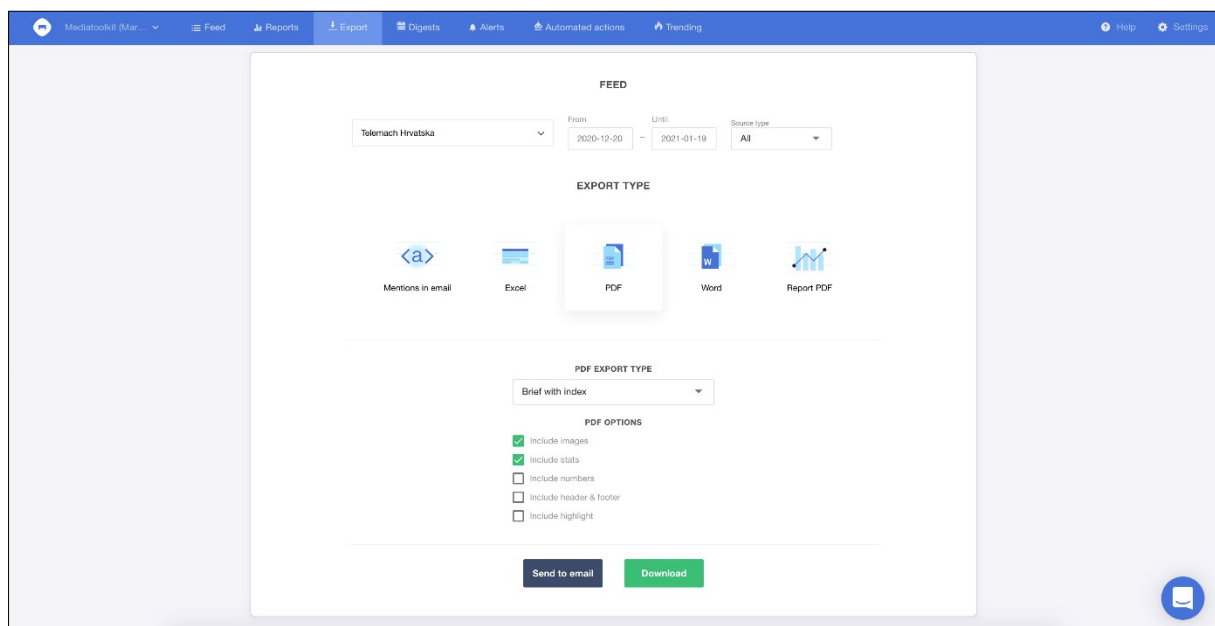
Mediatoolkit (Mar... Feed Reports Export Digests Alerts Automated actions Trending Help Settings

FEED

Telemach Hrvatska

From 2020-12-20 – Until 2021-01-19

Source type All

EXPORT TYPE

<a> Mentions in email

Excel

PDF

W Word

Report PDF

PDF EXPORT TYPE

Brief with index

PDF OPTIONS

Include images

Include stats

Include numbers

Include header & footer

Include highlight

Send to email

Download